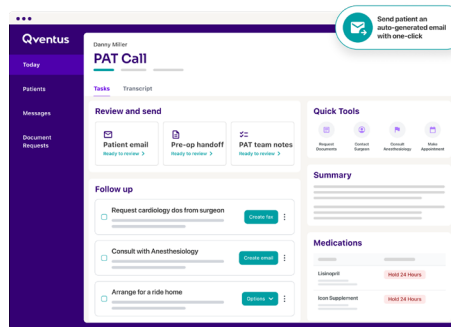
Send patient an auto-generated email with one-click

Qventus

Today

Patients

Messages

Document Requests

Danny Miller

PAT Call

Tasks Transcript

Review and send

Patient email
Ready to review >

Pre-op handoff
Ready to review >

PAT team notes
Ready to review >

Follow up

Request cardiology dos from surgeon
Create fax

Consult with Anesthesiology
Create email

Arrange for a ride home
Options

Quick Tools

Request Documents

Contact Surgeon

Consult Anesthesiology

Make Appointment

Summary

Medications

Lisinopril
Hold 24 Hours

Icon Supplement
Hold 24 Hours